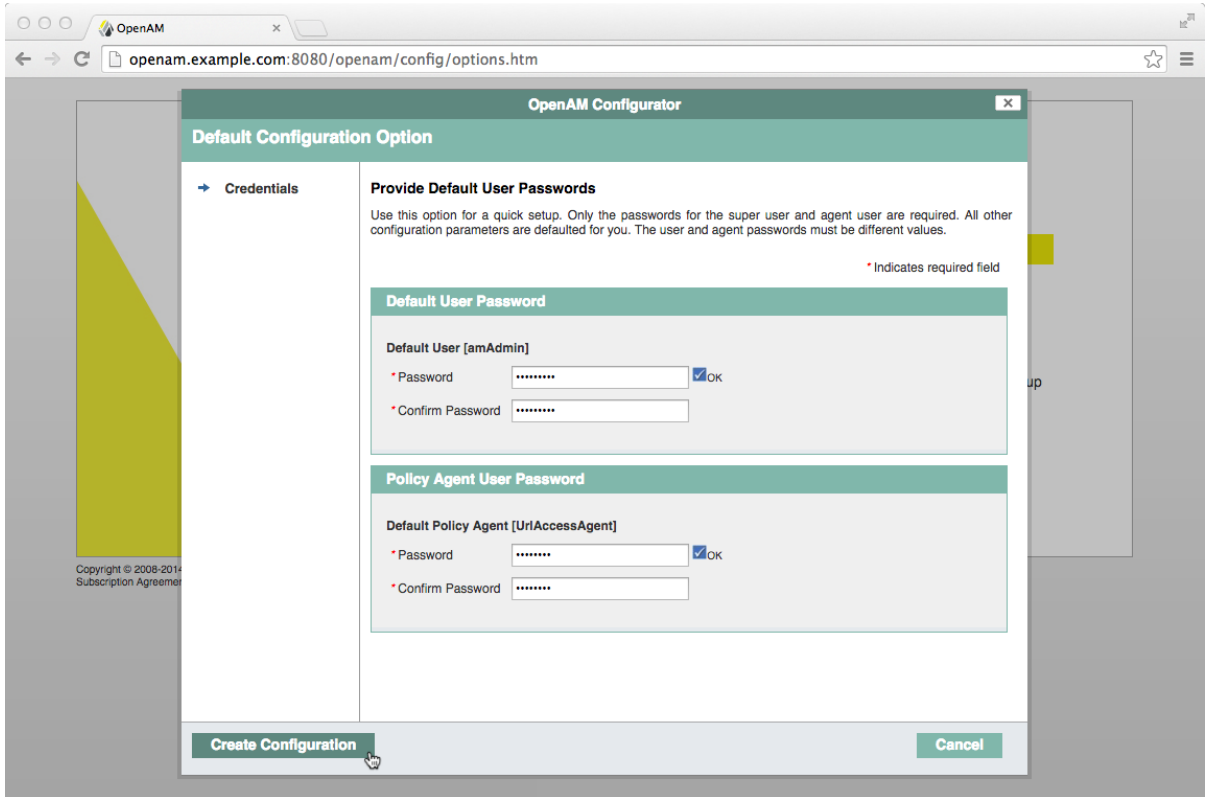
OpenAM ×

openam.example.com:8080/openam/config/options.htm

OpenAM Configurator

Default Configuration Option

Credentials

Provide Default User Passwords

Use this option for a quick setup. Only the passwords for the super user and agent user are required. All other configuration parameters are defaulted for you. The user and agent passwords must be different values.

* Indicates required field

Default User Password

Default User [amAdmin]

* Password •••••••••• OK

* Confirm Password ••••••••••

Policy Agent User Password

Default Policy Agent [UrlAccessAgent]

* Password •••••••• OK

* Confirm Password ••••••••

Copyright © 2008-2014
Subscription Agreemen

up

Create Configuration

Cancel